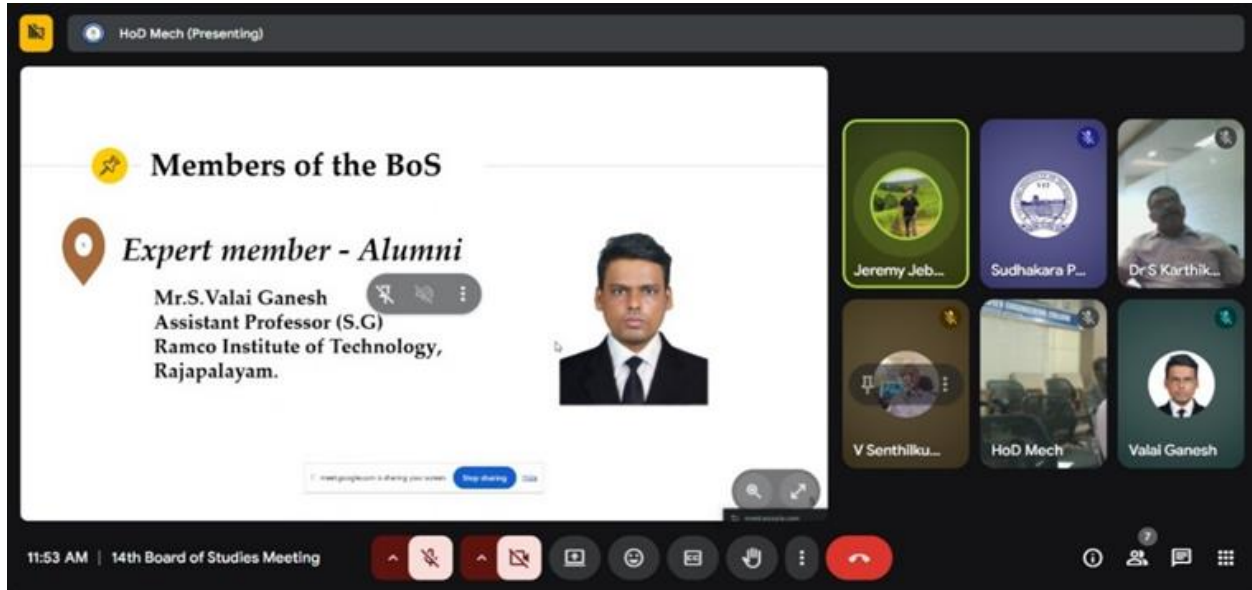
HoD Mech (Presenting)

Members of the BoS

Expert member - Alumni

Mr.S.Valai Ganesh
Assistant Professor (S.G)
Ramco Institute of Technology,
Rajapalayam.

meet.google.com is sharing your screen. Stop sharing Hide

Jeremy Jeb...
Sudhakara P...
Dr S Karthik...
V Senthilku...
HoD Mech
Valai Ganesh

11:53 AM | 14th Board of Studies Meeting

7